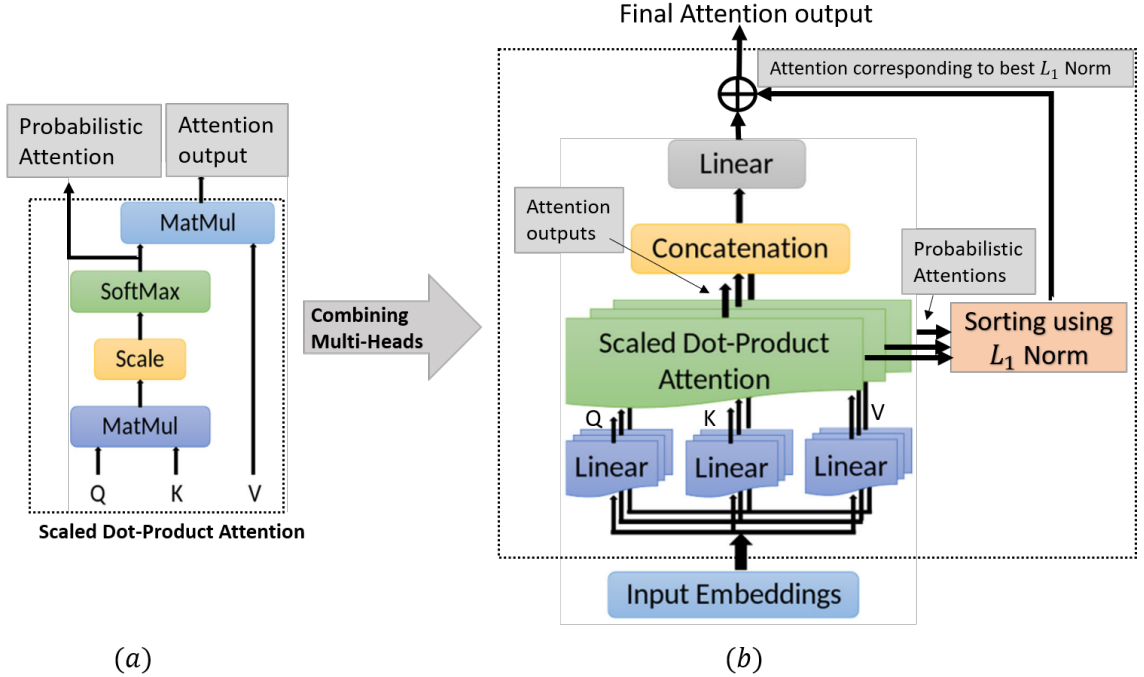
Probabilistic Attention

Attention output

MatMul

SoftMax

Scale

MatMul

Q K V

Scaled Dot-Product Attention

$(a)$

Combining Multi-Heads

Final Attention output

Attention corresponding to best $L_1$ Norm

Linear

Attention outputs

Concatenation

Probabilistic Attentions

Scaled Dot-Product Attention

Sorting using $L_1$ Norm

Q K V

Linear Linear Linear

Input Embeddings

$(b)$